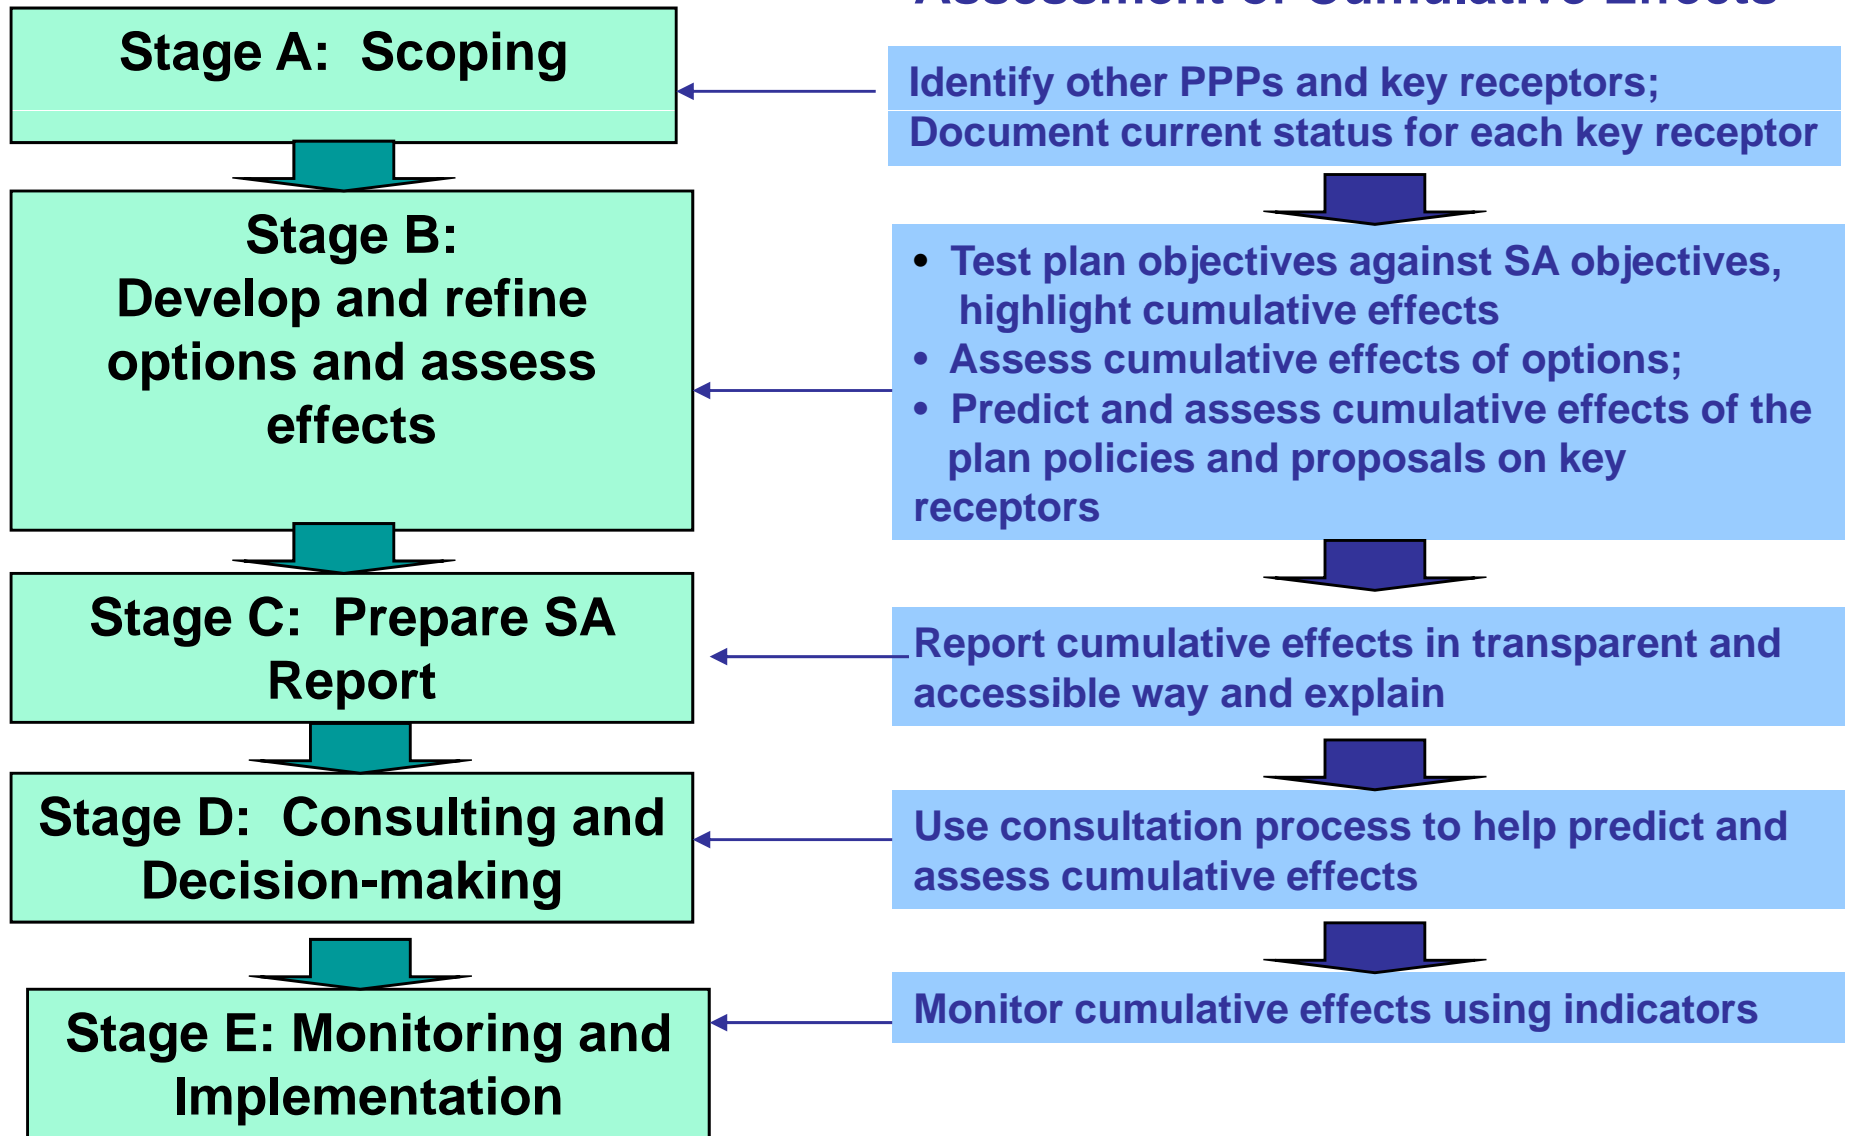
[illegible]

Stage A: Scoping

Identify other PPPs and key receptors;
Document current status for each key receptor

Stage B:
Develop and refine options and assess effects

• Test plan objectives against SA objectives, highlight cumulative effects
• Assess cumulative effects of options;
• Predict and assess cumulative effects of the plan policies and proposals on key receptors

Stage C: Prepare SA Report

Report cumulative effects in transparent and accessible way and explain

Stage D: Consulting and Decision-making

Use consultation process to help predict and assess cumulative effects

Stage E: Monitoring and Implementation

Monitor cumulative effects using indicators